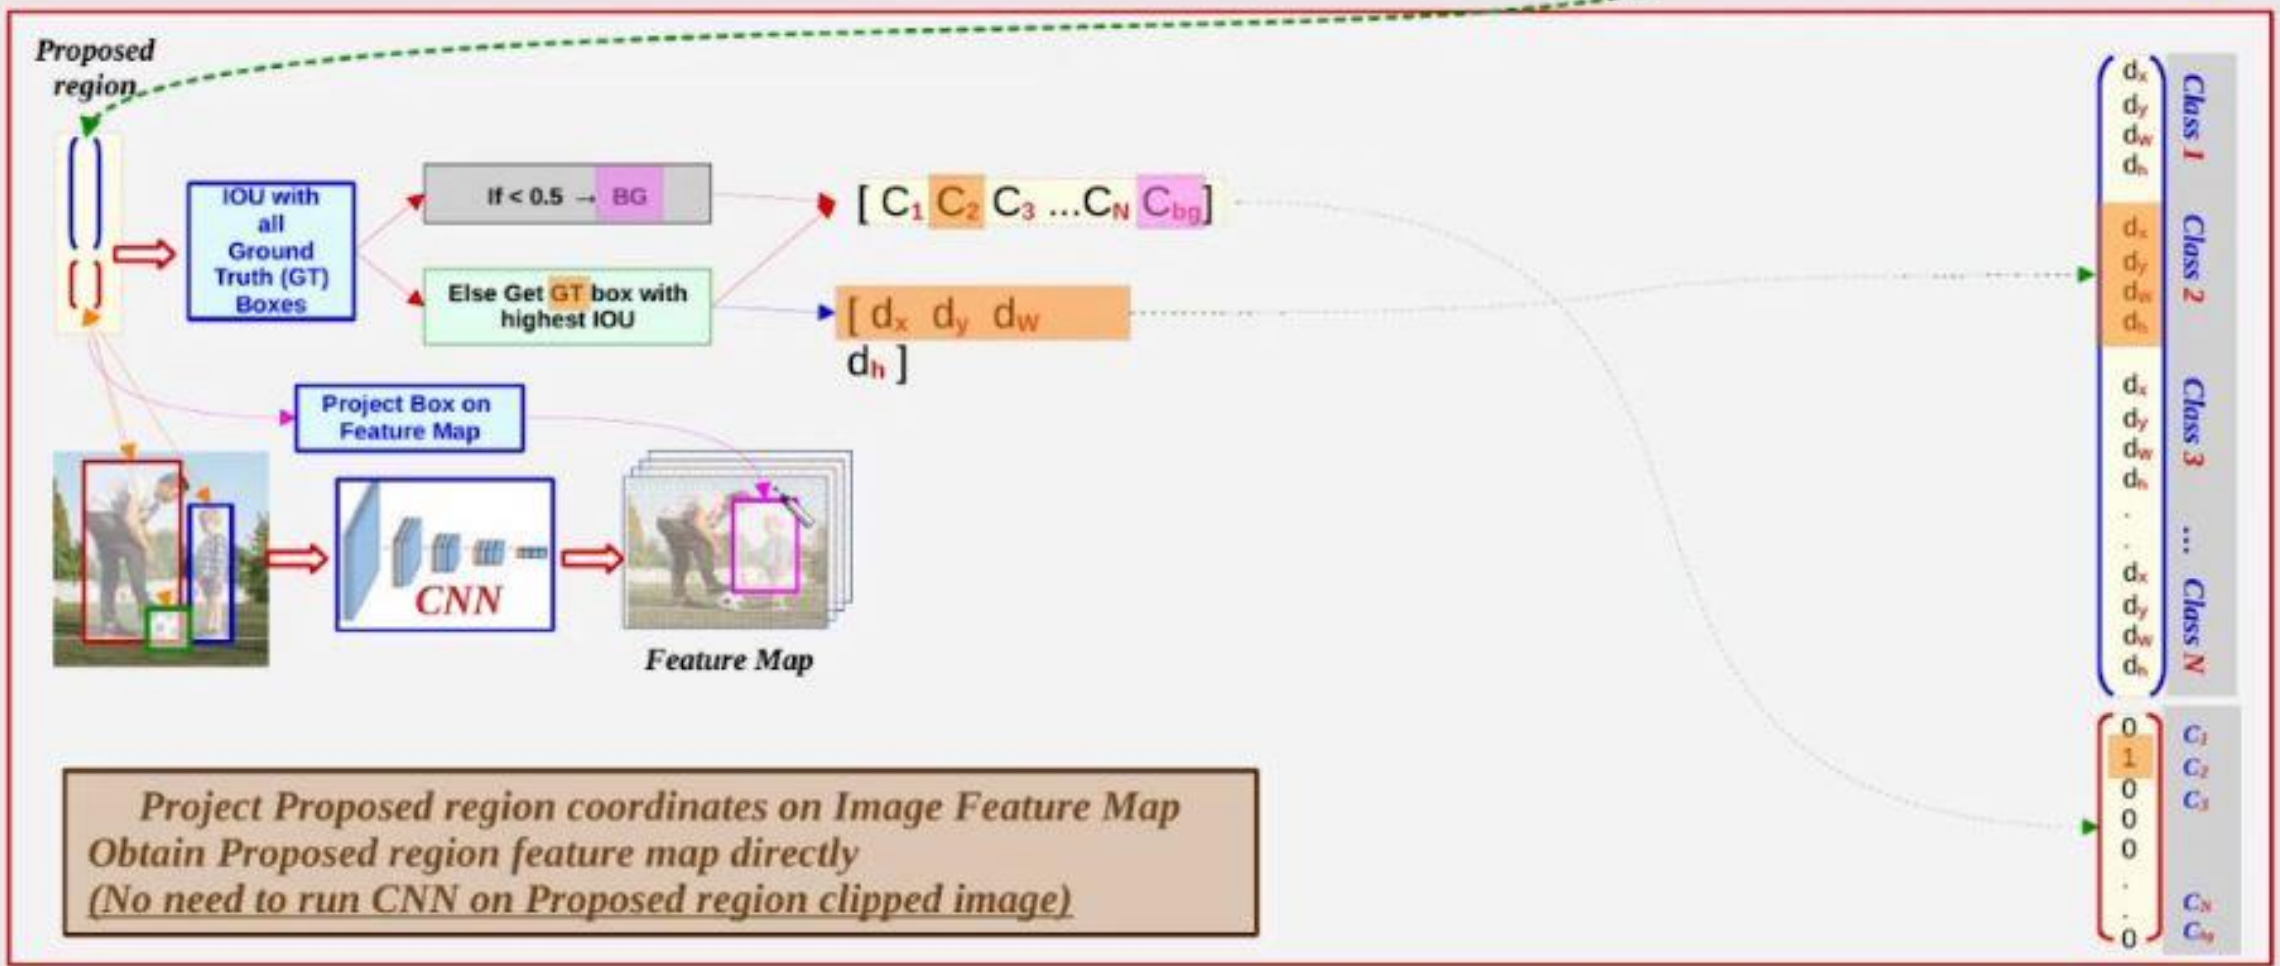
Proposed region

IOU with all Ground Truth (GT) Boxes

If < 0.5 → BG

Else Get GT box with highest IOU

$[C_1\ C_2\ C_3 \ldots C_N\ C_{bg}]$

$[d_x\ d_y\ d_w\ d_h]$

Project Box on Feature Map

CNN

Feature Map

$d_x$
$d_y$
$d_w$
$d_h$
Class 1

$d_x$
$d_y$
$d_w$
$d_h$
Class 2

$d_x$
$d_y$
$d_w$
$d_h$
Class 3

.
.
...

$d_x$
$d_y$
$d_w$
$d_h$
Class N

0 $C_1$
1 $C_2$
0 $C_3$
0
0
.
0 $C_N$
$C_{bg}$

Project Proposed region coordinates on Image Feature Map
Obtain Proposed region feature map directly
(No need to run CNN on Proposed region clipped image)